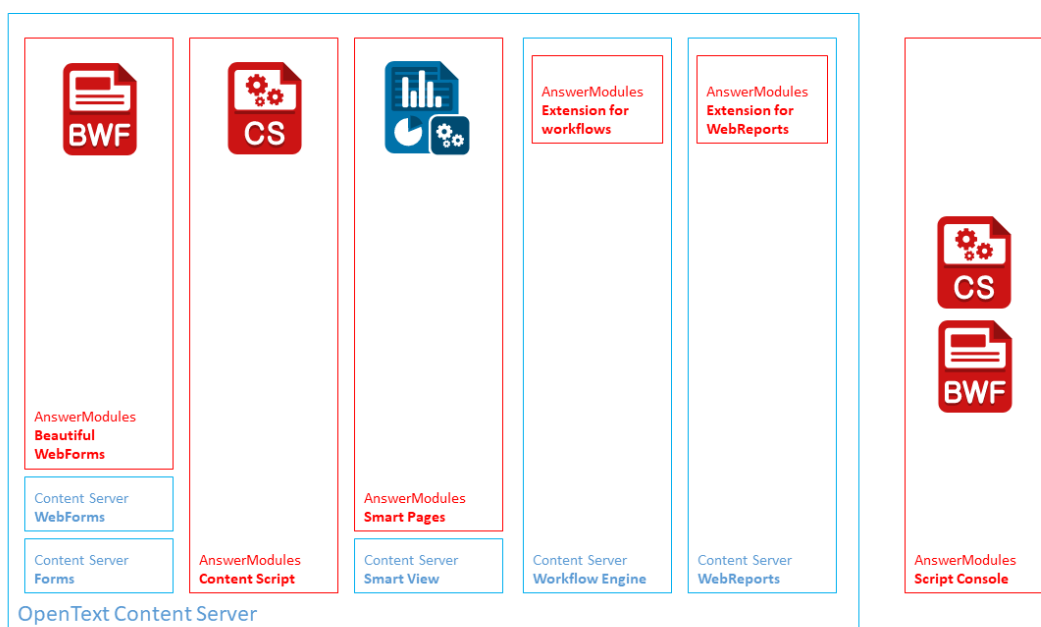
BWF

CS

AnswerModules
Extension for workflows

AnswerModules
Extension for WebReports

AnswerModules
Beautiful WebForms

Content Server
WebForms

Content Server
Forms

AnswerModules
Content Script

AnswerModules
Smart Pages

Content Server
Smart View

Content Server
Workflow Engine

Content Server
WebReports

CS

BWF

AnswerModules
Script Console

OpenText Content Server